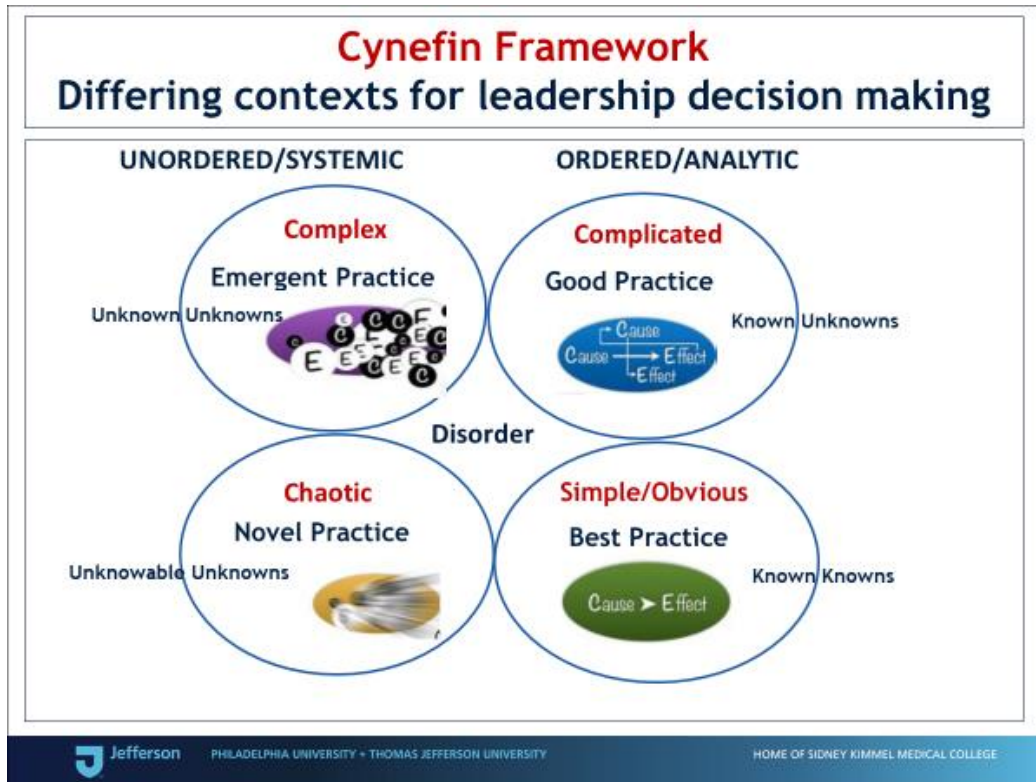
Cynefin Framework
Differing contexts for leadership decision making

UNORDERED/SYSTEMIC

ORDERED/ANALYTIC

Complex
Emergent Practice
Unknown Unknowns

Complicated
Good Practice
Cause
Cause Effect
Effect
Known Unknowns

Disorder

Chaotic
Novel Practice
Unknowable Unknowns

Simple/Obvious
Best Practice
Cause ➤ Effect
Known Knowns

Jefferson PHILADELPHIA UNIVERSITY + THOMAS JEFFERSON UNIVERSITY

HOME OF SIDNEY KIMMEL MEDICAL COLLEGE